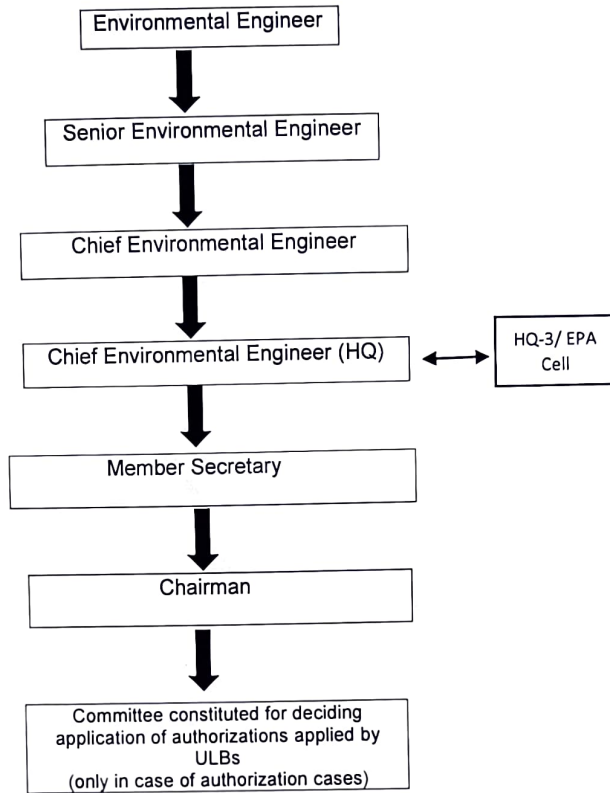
Environmental Engineer

Senior Environmental Engineer

Chief Environmental Engineer

Chief Environmental Engineer (HQ)

HQ-3/ EPA Cell

Member Secretary

Chairman

Committee constituted for deciding application of authorizations applied by ULBs
(only in case of authorization cases)